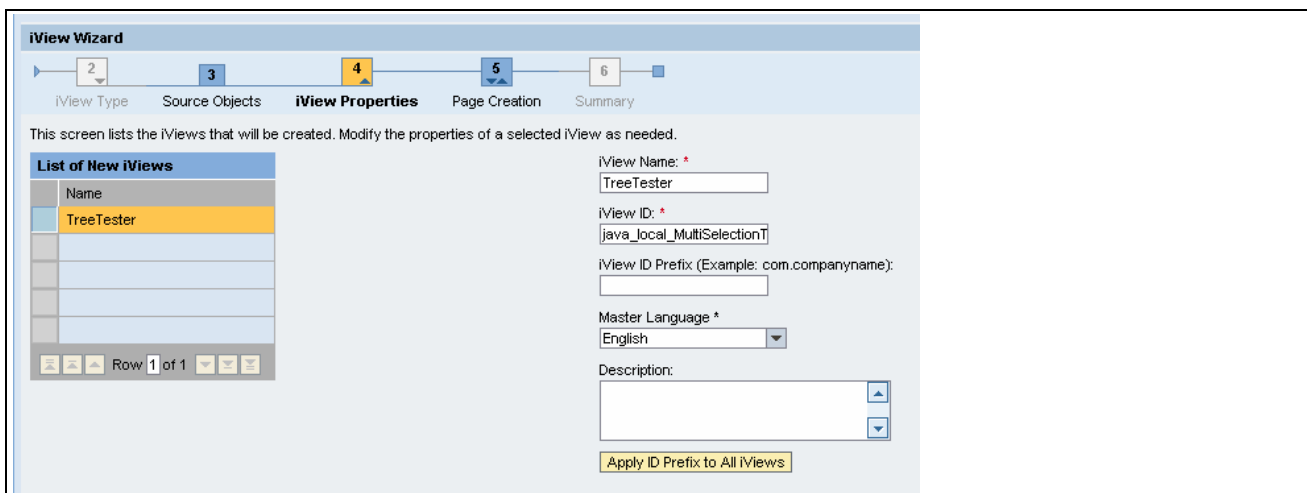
iView Wizard

2 3 4 5 6

iView Type Source Objects iView Properties Page Creation Summary

This screen lists the iViews that will be created. Modify the properties of a selected iView as needed.

List of New iViews

| Name |
|---|
| TreeTester |
| |
| |
| |
| |

Row 1 of 1

iView Name: *
TreeTester

iView ID: *
java_local_MultiSelectionT

iView ID Prefix (Example: com.companyname):

Master Language *
English

Description:

Apply ID Prefix to All iViews